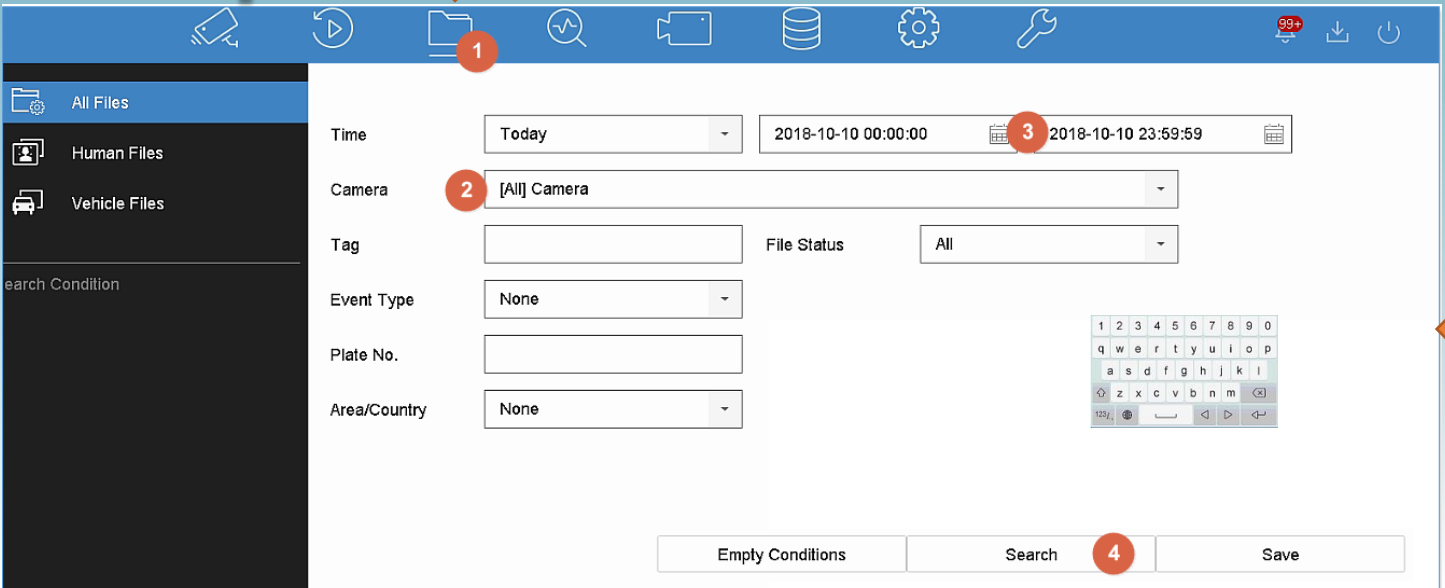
99+

1

All Files

Human Files

Vehicle Files

earch Condition

Time
Today
2018-10-10 00:00:00
3
2018-10-10 23:59:59

Camera
2
[All] Camera

Tag
File Status
All

Event Type
None

Plate No.

Area/Country
None

1 2 3 4 5 6 7 8 9 0
q w e r t y u i o p
a s d f g h j k l
z x c v b n m
123/,

Empty Conditions
Search
4
Save